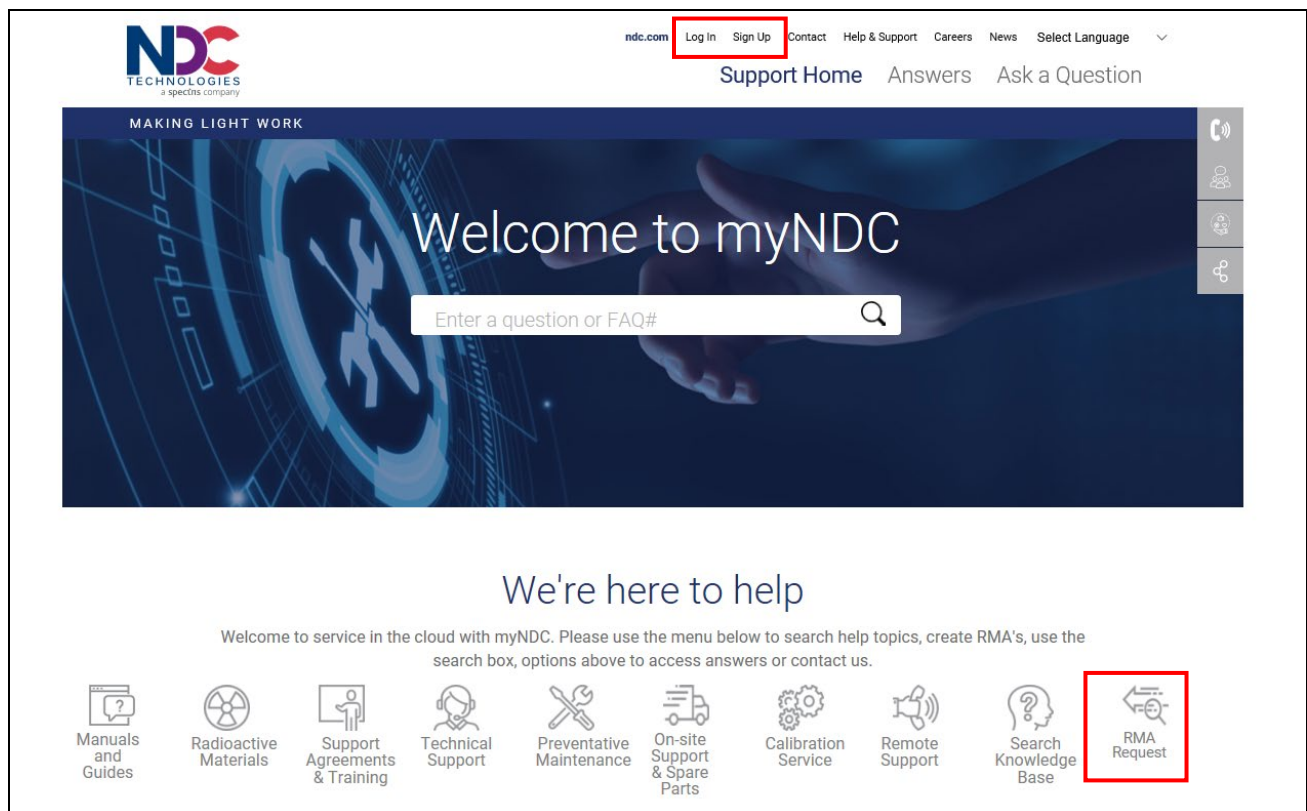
NDC TECHNOLOGIES a spectris company

ndc.com Log In Sign Up Contact Help & Support Careers News Select Language

Support Home Answers Ask a Question

MAKING LIGHT WORK

Welcome to myNDC

Enter a question or FAQ#

We're here to help

Welcome to service in the cloud with myNDC. Please use the menu below to search help topics, create RMA's, use the search box, options above to access answers or contact us.

Manuals and Guides

Radioactive Materials

Support Agreements & Training

Technical Support

Preventative Maintenance

On-site Support & Spare Parts

Calibration Service

Remote Support

Search Knowledge Base

RMA Request